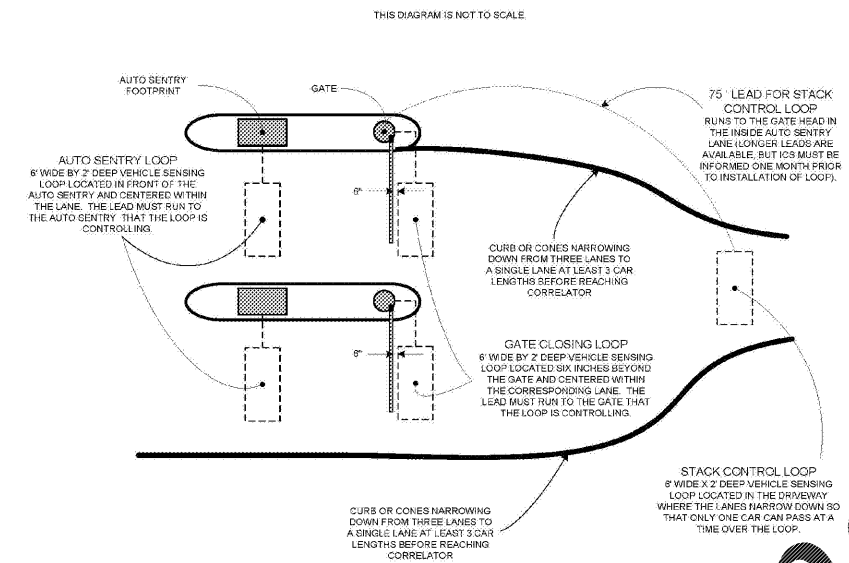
THIS DIAGRAM IS NOT TO SCALE.

AUTO SENTRY FOOTPRINT

GATE

75' LEAD FOR STACK CONTROL LOOP
RUNS TO THE GATE HEAD IN THE INSIDE AUTO SENTRY LANE (LONGER LEADS ARE AVAILABLE, BUT ICS MUST BE INFORMED ONE MONTH PRIOR TO INSTALLATION OF LOOP).

AUTO SENTRY LOOP
6' WIDE BY 2' DEEP VEHICLE SENSING LOOP LOCATED IN FRONT OF THE AUTO SENTRY AND CENTERED WITHIN THE LANE. THE LEAD MUST RUN TO THE AUTO SENTRY THAT THE LOOP IS CONTROLLING.

6"

CURB OR CONES NARROWING DOWN FROM THREE LANES TO A SINGLE LANE AT LEAST 3 CAR LENGTHS BEFORE REACHING CORRELATOR

GATE CLOSING LOOP
6' WIDE BY 2' DEEP VEHICLE SENSING LOOP LOCATED SIX INCHES BEYOND THE GATE AND CENTERED WITHIN THE CORRESPONDING LANE. THE LEAD MUST RUN TO THE GATE THAT THE LOOP IS CONTROLLING.

6"

STACK CONTROL LOOP
6' WIDE X 2' DEEP VEHICLE SENSING LOOP LOCATED IN THE DRIVEWAY WHERE THE LANES NARROW DOWN SO THAT ONLY ONE CAR CAN PASS AT A TIME OVER THE LOOP.

CURB OR CONES NARROWING DOWN FROM THREE LANES TO A SINGLE LANE AT LEAST 3 CAR LENGTHS BEFORE REACHING CORRELATOR